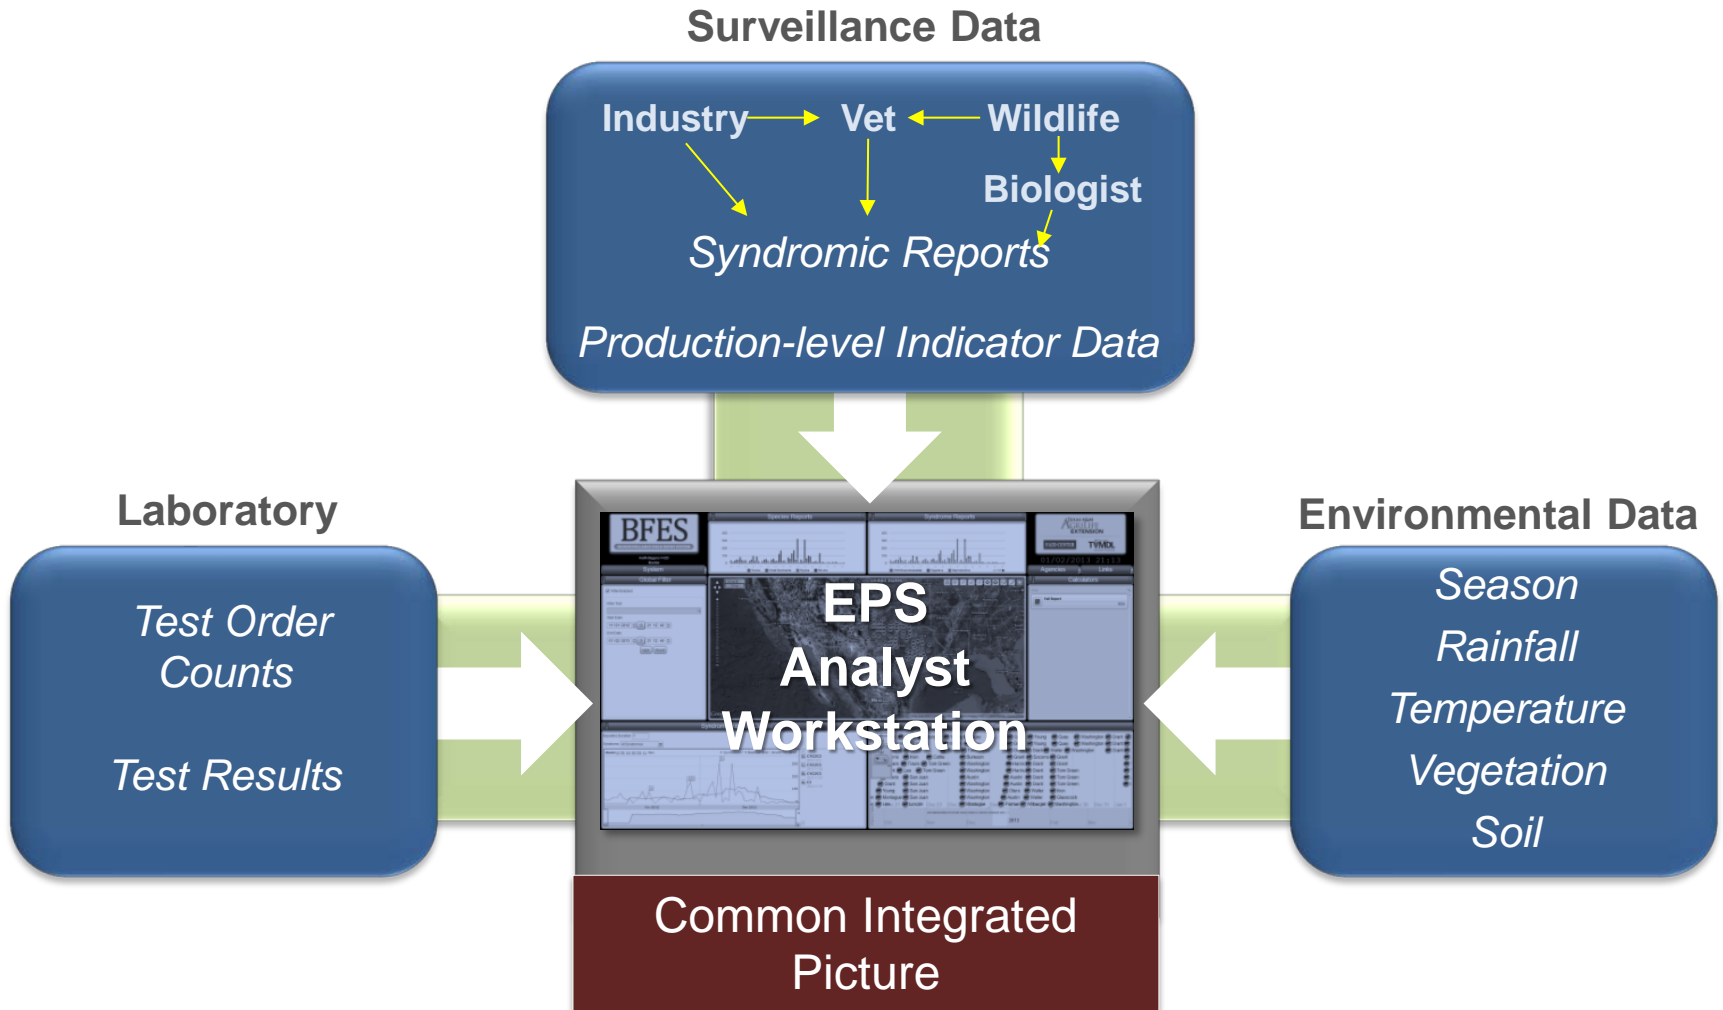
Surveillance Data

Industry Vet Wildlife

Biologist

Syndromic Reports

Production-level Indicator Data

Laboratory

Test Order Counts

Test Results

BFES

EPS Analyst Workstation

Environmental Data

Season

Rainfall

Temperature

Vegetation

Soil

Common Integrated Picture